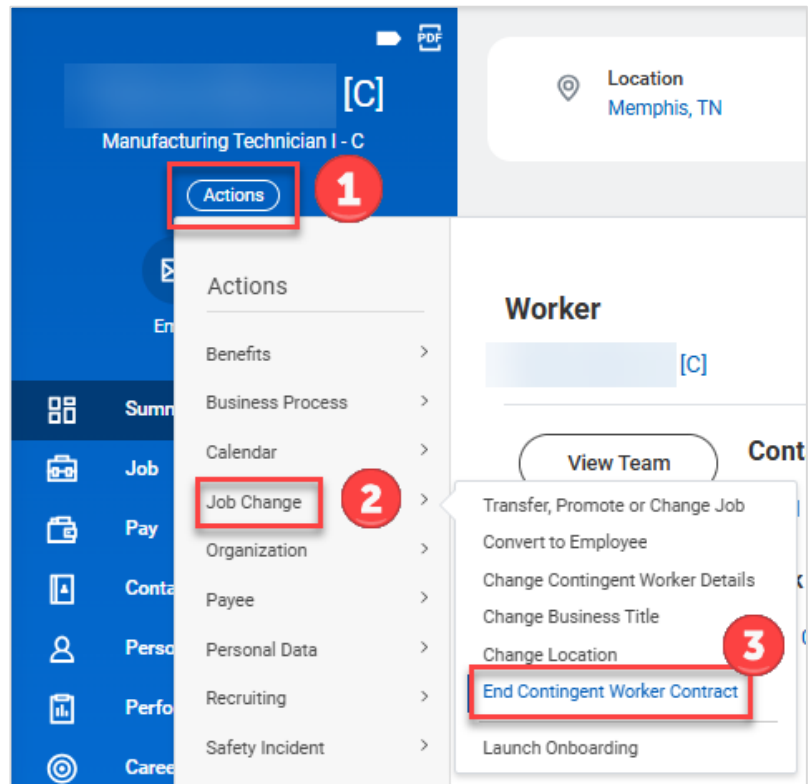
PDF

[C]

Manufacturing Technician I - C

Actions

1

Location
Memphis, TN

En

Summ

Job

Pay

Conta

Perso

Perfo

Caree

Actions

Benefits

Business Process

Calendar

Job Change

2

Organization

Payee

Personal Data

Recruiting

Safety Incident

Worker

[C]

View Team

Cont

Transfer, Promote or Change Job

Convert to Employee

Change Contingent Worker Details

Change Business Title

Change Location

3

End Contingent Worker Contract

Launch Onboarding